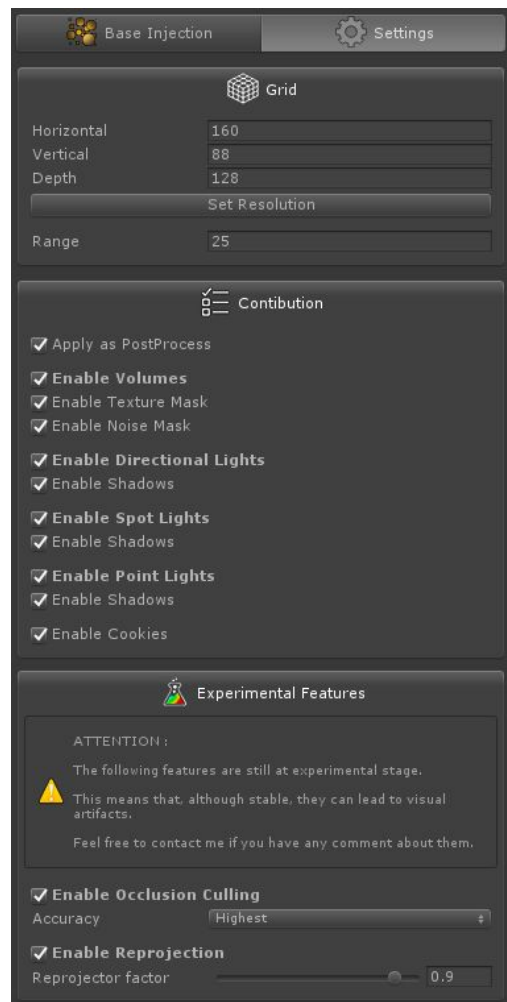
Base Injection
Settings

Grid

Horizontal 160
Vertical 88
Depth 128
Set Resolution

Range 25

Contibution

Apply as PostProcess

Enable Volumes
Enable Texture Mask
Enable Noise Mask

Enable Directional Lights
Enable Shadows

Enable Spot Lights
Enable Shadows

Enable Point Lights
Enable Shadows

Enable Cookies

Experimental Features

ATTENTION :

The following features are still at experimental stage.

This means that, although stable, they can lead to visual artifacts.

Feel free to contact me if you have any comment about them.

Enable Occlusion Culling
Accuracy Highest

Enable Reprojection
Reprojector factor 0.9